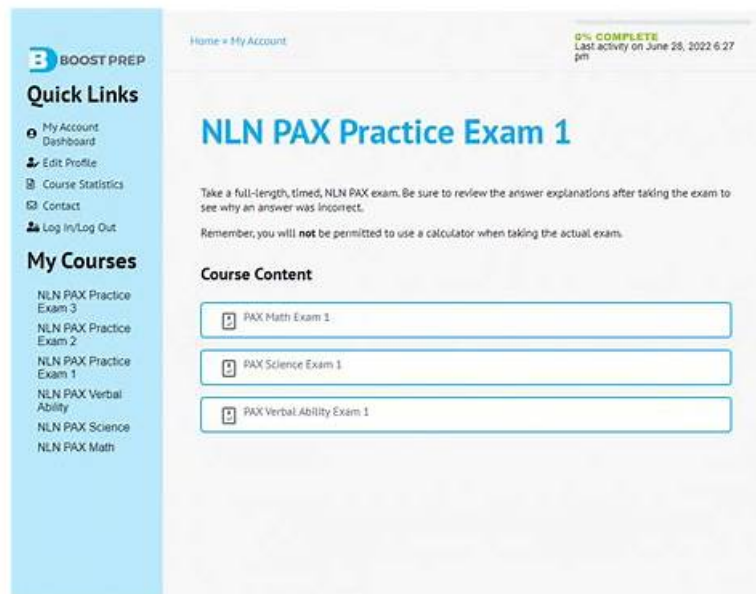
BOOST PREP

Quick Links

My Account Dashboard
Edit Profile
Course Statistics
Contact
Log In/Log Out

My Courses

NLN PAX Practice Exam 3
NLN PAX Practice Exam 2
NLN PAX Practice Exam 1
NLN PAX Verbal Ability
NLN PAX Science
NLN PAX Math

Home » My Account

0% COMPLETE
Last activity on June 28, 2022 6:27 pm

NLN PAX Practice Exam 1

Take a full-length, timed, NLN PAX exam. Be sure to review the answer explanations after taking the exam to see why an answer was incorrect.

Remember, you will **not** be permitted to use a calculator when taking the actual exam.

Course Content

PAX Math Exam 1

PAX Science Exam 1

PAX Verbal Ability Exam 1